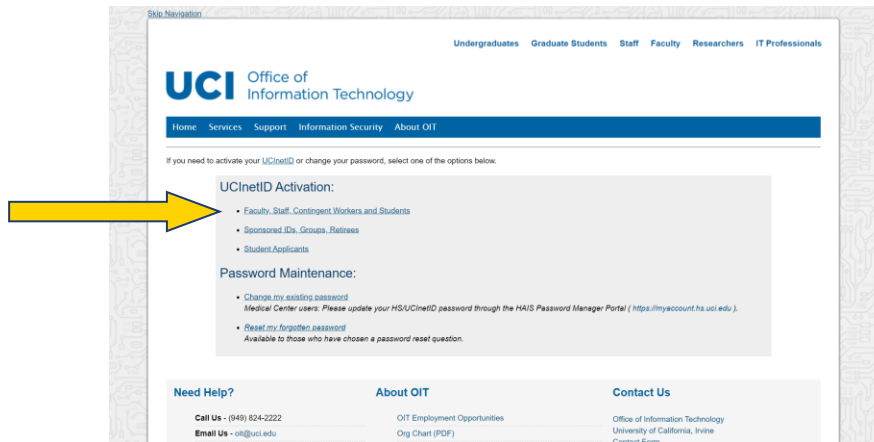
Skip Navigation

Undergraduates Graduate Students Staff Faculty Researchers IT Professionals

UCI Office of Information Technology

Home Services Support Information Security About OIT

If you need to activate your UCInetID or change your password, select one of the options below.

UCInetID Activation:

- Faculty, Staff, Contingent Workers and Students
- Sponsored IDs, Groups, Retirees
- Student Applicants

Password Maintenance:

- Change my existing password
Medical Center users: Please update your HS/UCInetID password through the HAIS Password Manager Portal ( https://myaccount.hs.uci.edu ).

- Reset my forgotten password
Available to those who have chosen a password reset question.

Need Help?

Call Us - (949) 824-2222
Email Us - oit@uci.edu

About OIT

OIT Employment Opportunities
Org Chart (PDF)

Contact Us

Office of Information Technology
University of California, Irvine
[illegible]